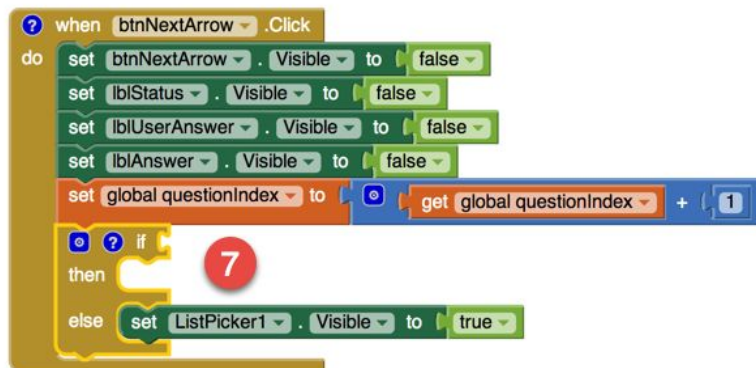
? when btnNextArrow .Click
do set btnNextArrow . Visible to false
set lblStatus . Visible to false
set lblUserAnswer . Visible to false
set lblAnswer . Visible to false
set global questionIndex to get global questionIndex + 1
? if
then
7
else set ListPicker1 . Visible to true